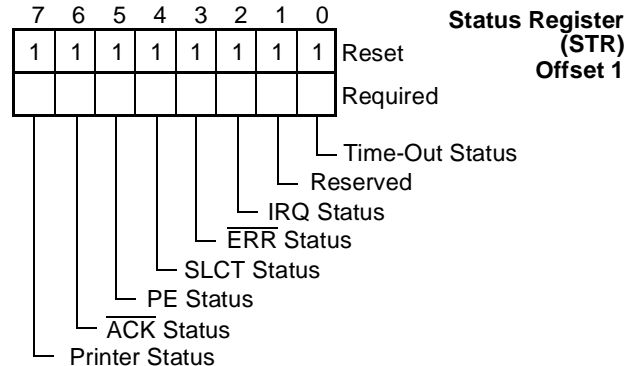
Status Register (STR) Offset 1

| 7 | 6 | 5 | 4 | 3 | 2 | 1 | 0 | |
|---|---|---|---|---|---|---|---|---|
| 1 | 1 | 1 | 1 | 1 | 1 | 1 | 1 | Reset |
| | | | | | | | | Required |

Time-Out Status
Reserved
IRQ Status
$\overline{\text{ERR}}$ Status
SLCT Status
PE Status
$\overline{\text{ACK}}$ Status
Printer Status